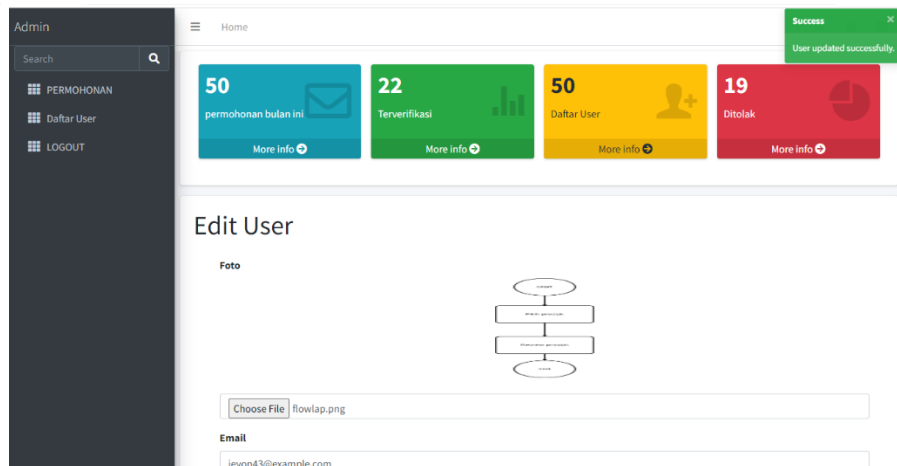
Admin

Search

PERMOHONAN

Daftar User

LOGOUT

Home

Success ×

User updated successfully.

50
permohonan bulan ini
More info

22
Terverifikasi
More info

50
Daftar User
More info

19
Ditolak
More info

Edit User

Foto

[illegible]

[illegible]

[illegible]

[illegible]

Choose File flowlap.png

Email

jevon43@example.com